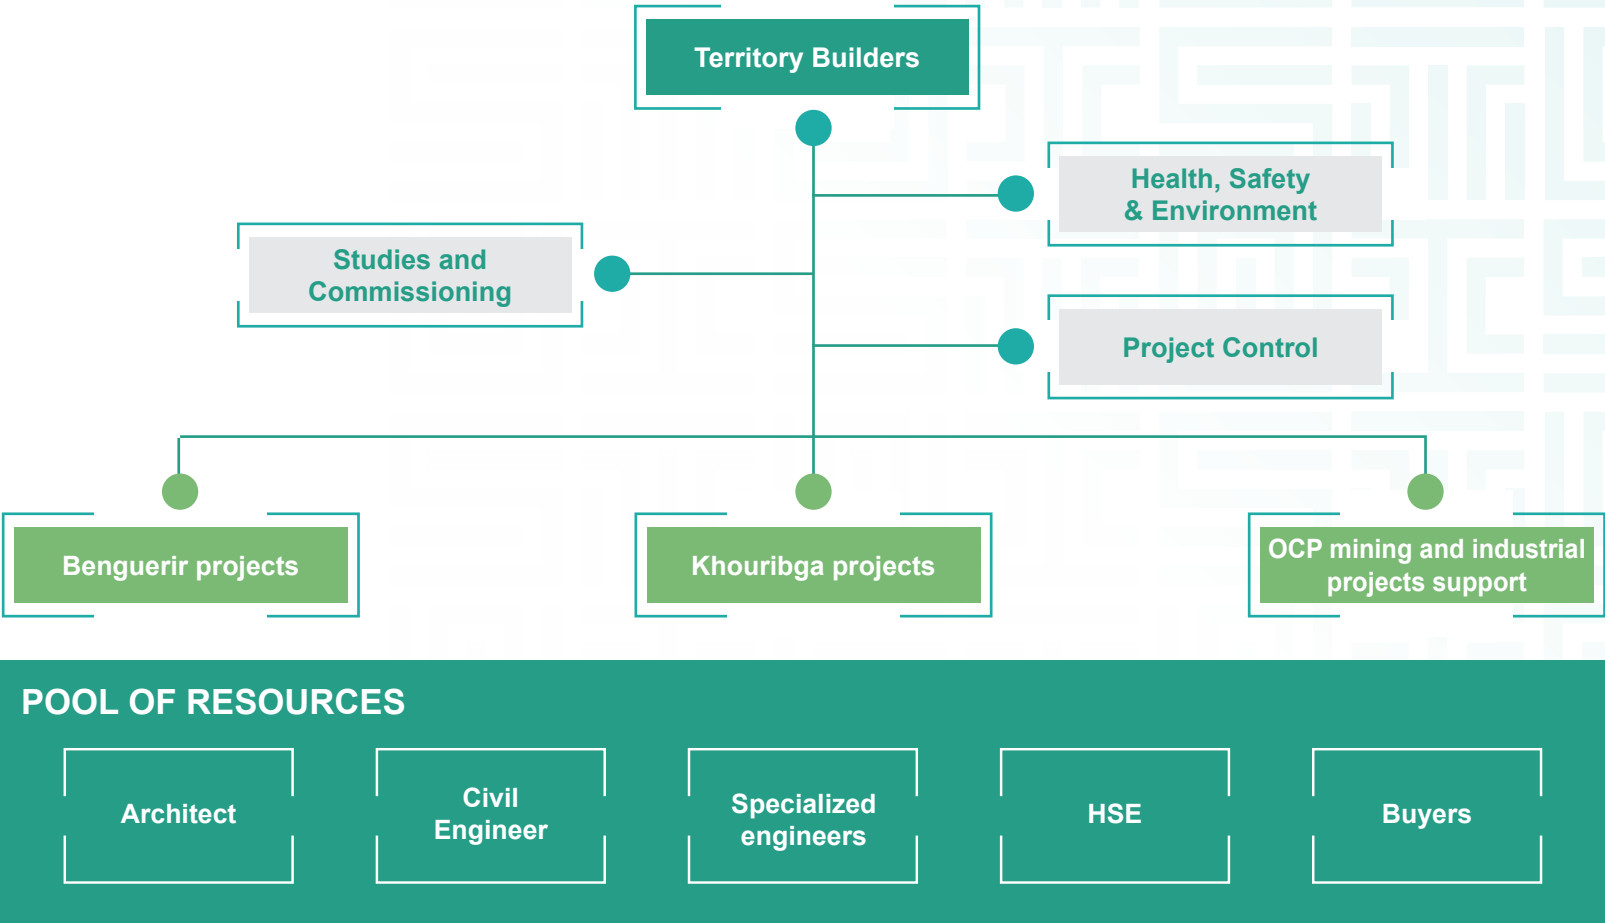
Territory Builders

Health, Safety & Environment

Studies and Commissioning

Project Control

Benguerir projects

Khouribga projects

OCP mining and industrial projects support

POOL OF RESOURCES

Architect

Civil Engineer

Specialized engineers

HSE

Buyers